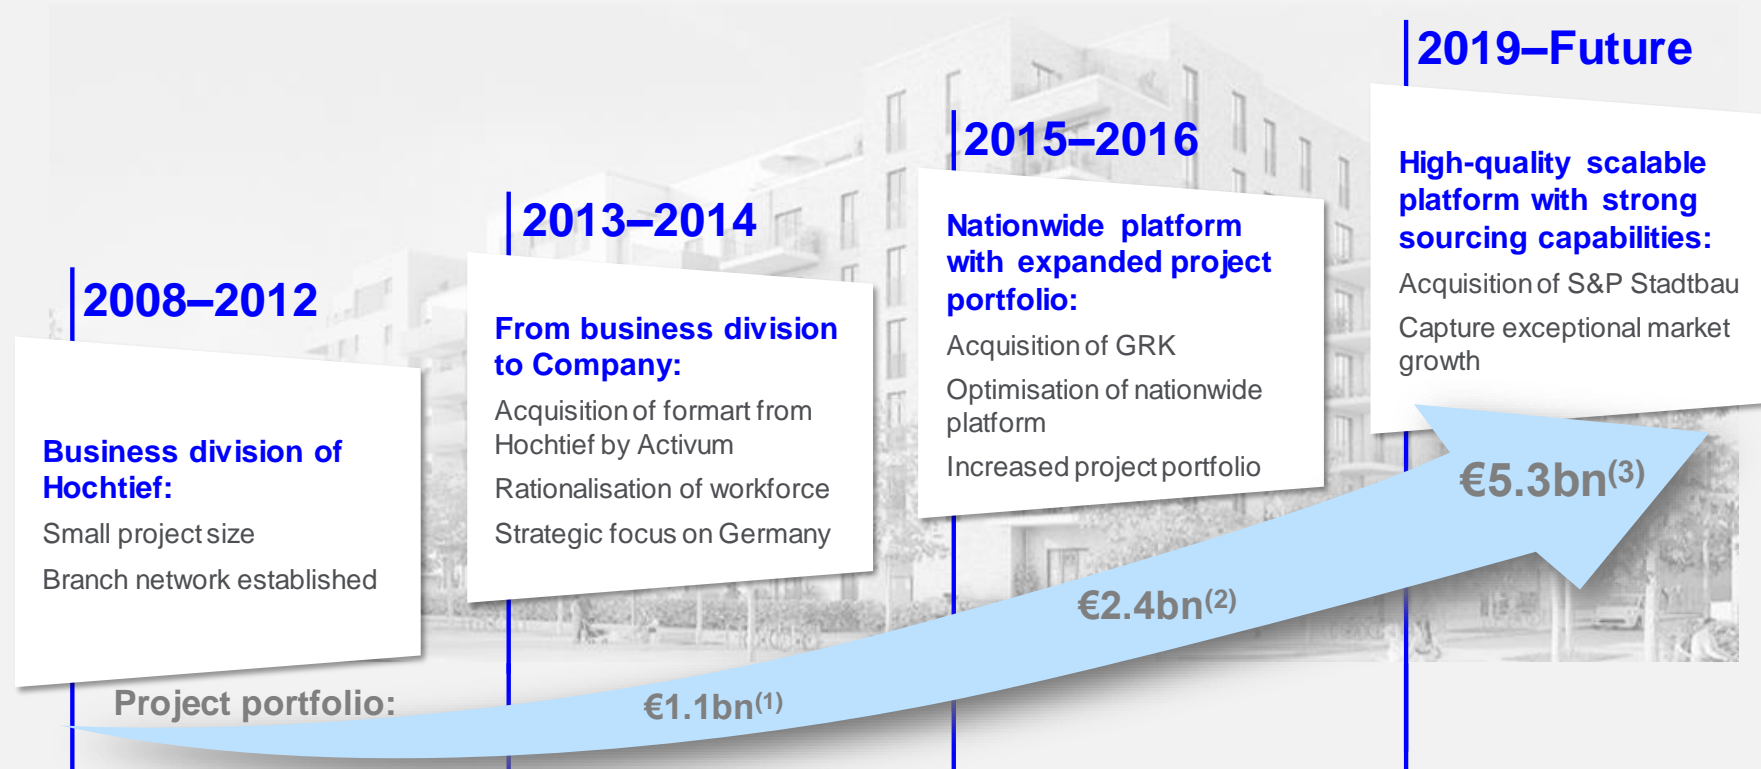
2008–2012

Business division of Hochtief:

Small project size

Branch network established

2013–2014

From business division to Company:

Acquisition of formart from Hochtief by Activum

Rationalisation of workforce

Strategic focus on Germany

2015–2016

Nationwide platform with expanded project portfolio:

Acquisition of GRK

Optimisation of nationwide platform

Increased project portfolio

2019–Future

High-quality scalable platform with strong sourcing capabilities:

Acquisition of S&P Stadtbau

Capture exceptional market growth

Project portfolio:

€1.1bn$^{(1)}$

€2.4bn$^{(2)}$

€5.3bn$^{(3)}$